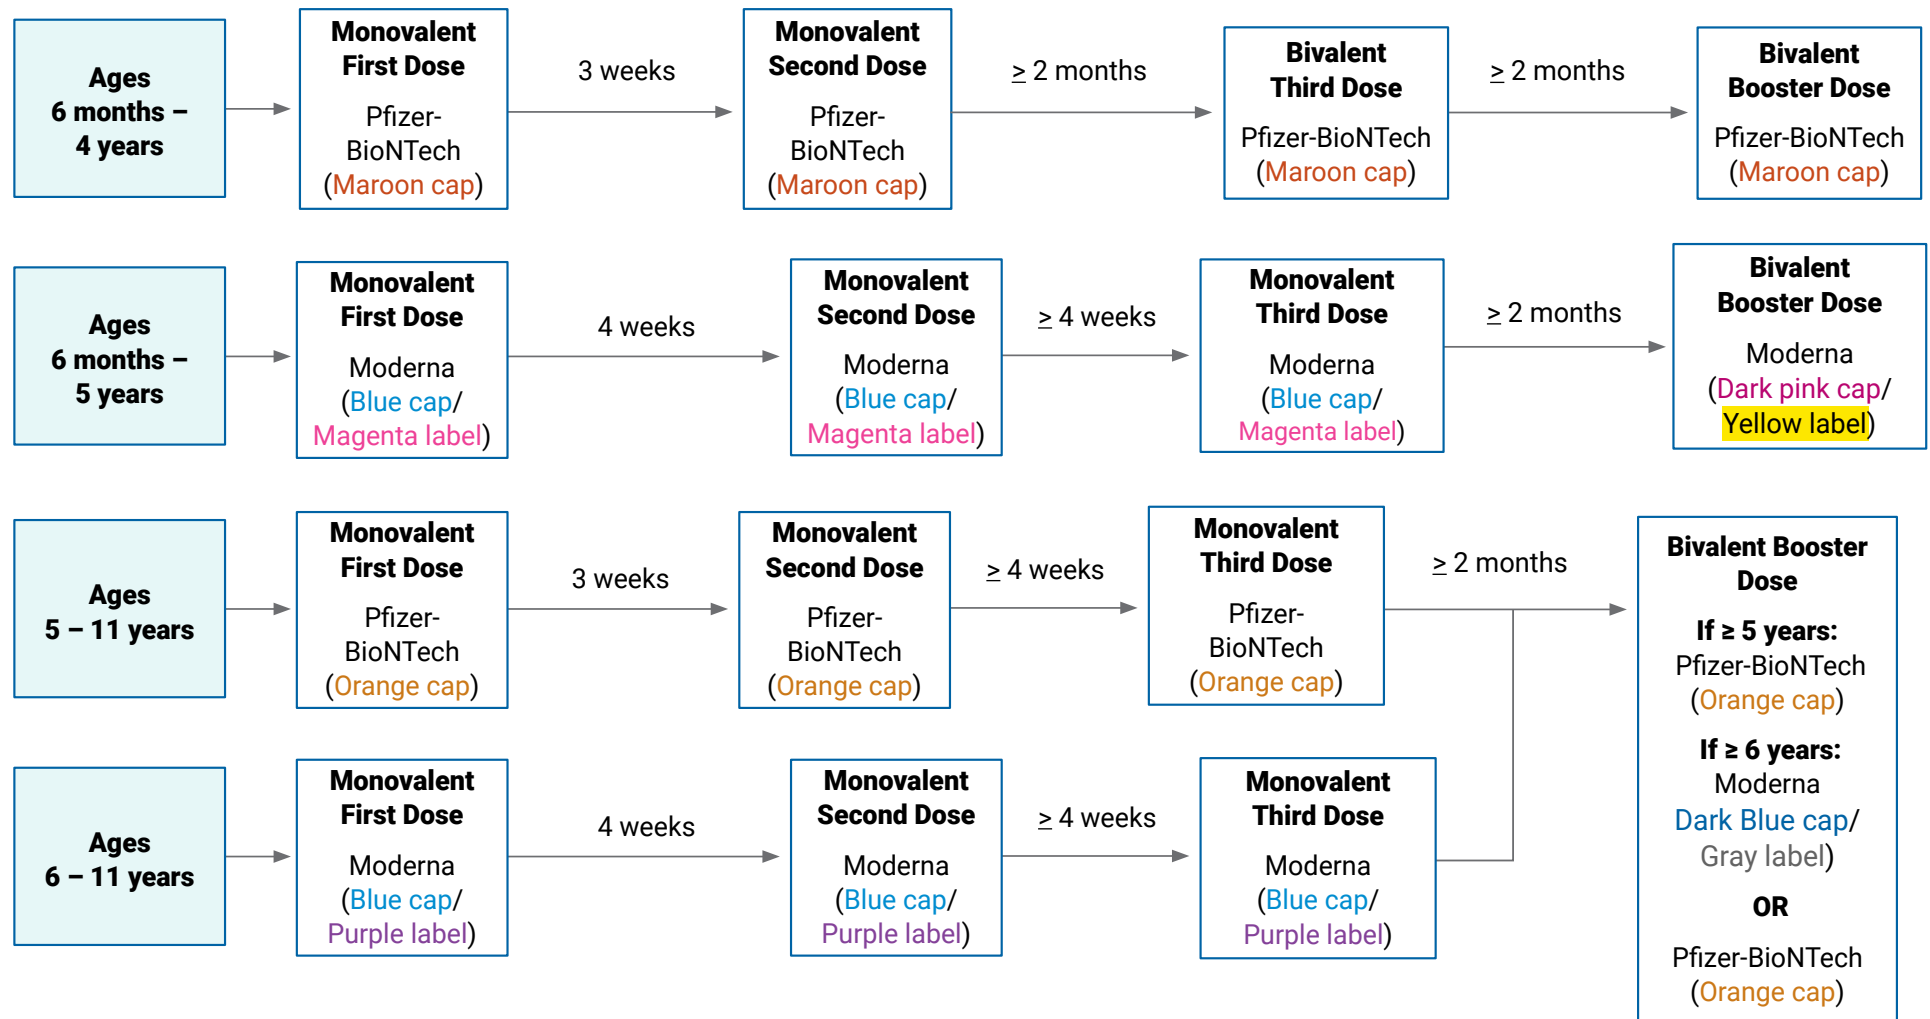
Ages 6 months – 4 years

Monovalent First Dose

Pfizer-BioNTech (Maroon cap)

3 weeks

Monovalent Second Dose

Pfizer-BioNTech (Maroon cap)

≥ 2 months

Bivalent Third Dose

Pfizer-BioNTech (Maroon cap)

≥ 2 months

Bivalent Booster Dose

Pfizer-BioNTech (Maroon cap)

Ages 6 months – 5 years

Monovalent First Dose

Moderna (Blue cap/ Magenta label)

4 weeks

Monovalent Second Dose

Moderna (Blue cap/ Magenta label)

≥ 4 weeks

Monovalent Third Dose

Moderna (Blue cap/ Magenta label)

≥ 2 months

Bivalent Booster Dose

Moderna (Dark pink cap/ Yellow label)

Ages 5 – 11 years

Monovalent First Dose

Pfizer-BioNTech (Orange cap)

3 weeks

Monovalent Second Dose

Pfizer-BioNTech (Orange cap)

≥ 4 weeks

Monovalent Third Dose

Pfizer-BioNTech (Orange cap)

≥ 2 months

Bivalent Booster Dose

If ≥ 5 years: Pfizer-BioNTech (Orange cap)

If ≥ 6 years: Moderna Dark Blue cap/ Gray label)

OR

Pfizer-BioNTech (Orange cap)

Ages 6 – 11 years

Monovalent First Dose

Moderna (Blue cap/ Purple label)

4 weeks

Monovalent Second Dose

Moderna (Blue cap/ Purple label)

≥ 4 weeks

Monovalent Third Dose

Moderna (Blue cap/ Purple label)